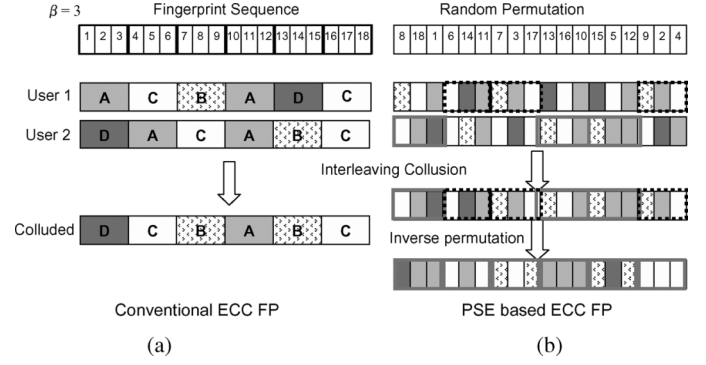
$\beta = 3$

Fingerprint Sequence

| 1 | 2 | 3 | 4 | 5 | 6 | 7 | 8 | 9 | 10 | 11 | 12 | 13 | 14 | 15 | 16 | 17 | 18 |
|---|---|---|---|---|---|---|---|---|---|---|---|---|---|---|---|---|---|

User 1

| A | C | B | A | D | C |
|---|---|---|---|---|---|

User 2

| D | A | C | A | B | C |
|---|---|---|---|---|---|

Colluded

| D | C | B | A | B | C |
|---|---|---|---|---|---|

Conventional ECC FP

(a)

Random Permutation

| 8 | 18 | 1 | 6 | 14 | 11 | 7 | 3 | 17 | 13 | 16 | 10 | 15 | 5 | 12 | 9 | 2 | 4 |
|---|---|---|---|---|---|---|---|---|---|---|---|---|---|---|---|---|---|

Interleaving Collusion

Inverse permutation

PSE based ECC FP

(b)